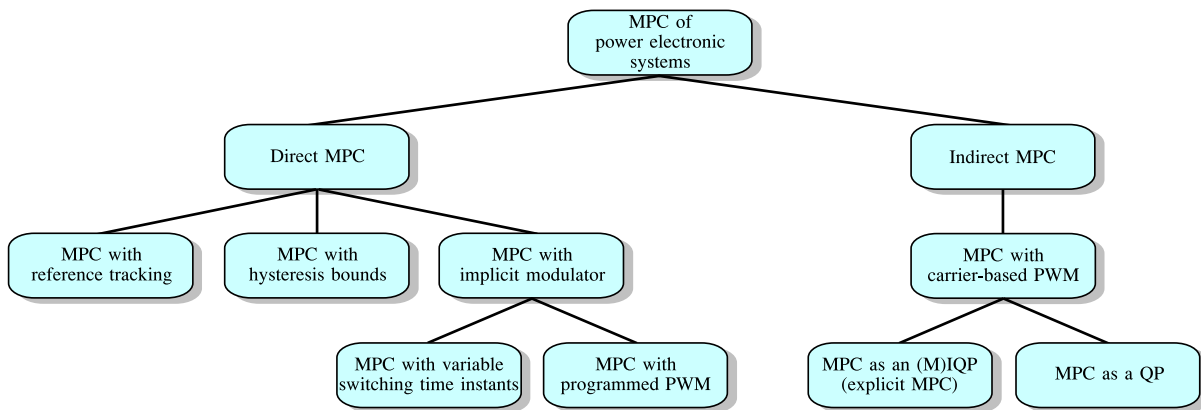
MPC of power electronic systems

Direct MPC

Indirect MPC

MPC with reference tracking

MPC with hysteresis bounds

MPC with implicit modulator

MPC with carrier-based PWM

MPC with variable switching time instants

MPC with programmed PWM

MPC as an (M)IQP (explicit MPC)

MPC as a QP